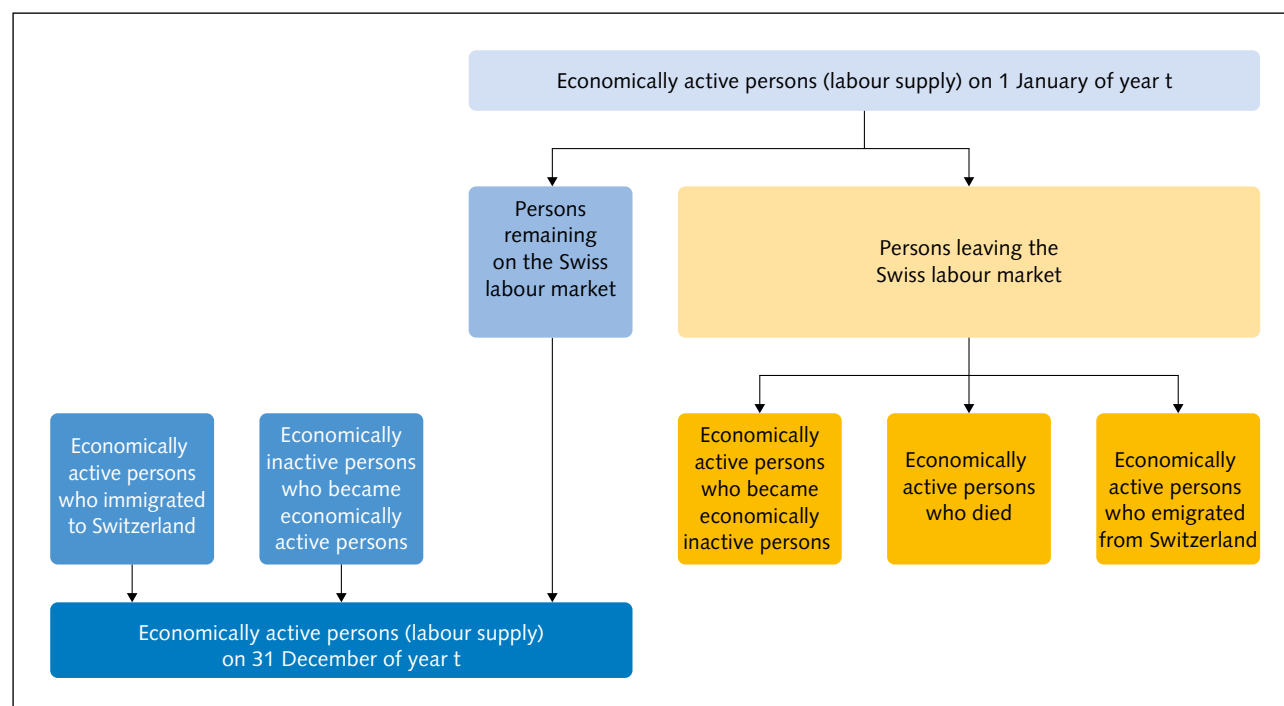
Economically active persons (labour supply) on 1 January of year t

Persons remaining on the Swiss labour market

Persons leaving the Swiss labour market

Economically active persons who immigrated to Switzerland

Economically inactive persons who became economically active persons

Economically active persons who became economically inactive persons

Economically active persons who died

Economically active persons who emigrated from Switzerland

Economically active persons (labour supply) on 31 December of year t